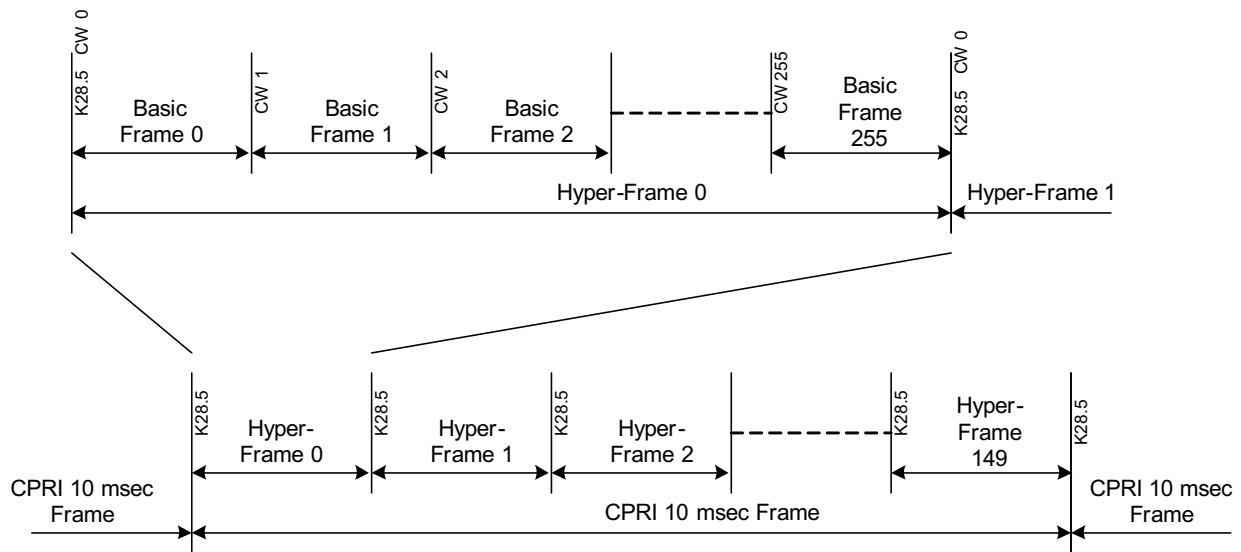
K28.5 CW 0
Basic Frame 0
CW 1
Basic Frame 1
CW 2
Basic Frame 2
CW 255
Basic Frame 255
K28.5 CW 0
Hyper-Frame 0
Hyper-Frame 1

K28.5
Hyper-Frame 0
K28.5
Hyper-Frame 1
K28.5
Hyper-Frame 2
K28.5
Hyper-Frame 149
K28.5
CPRI 10 msec Frame
CPRI 10 msec Frame
CPRI 10 msec Frame